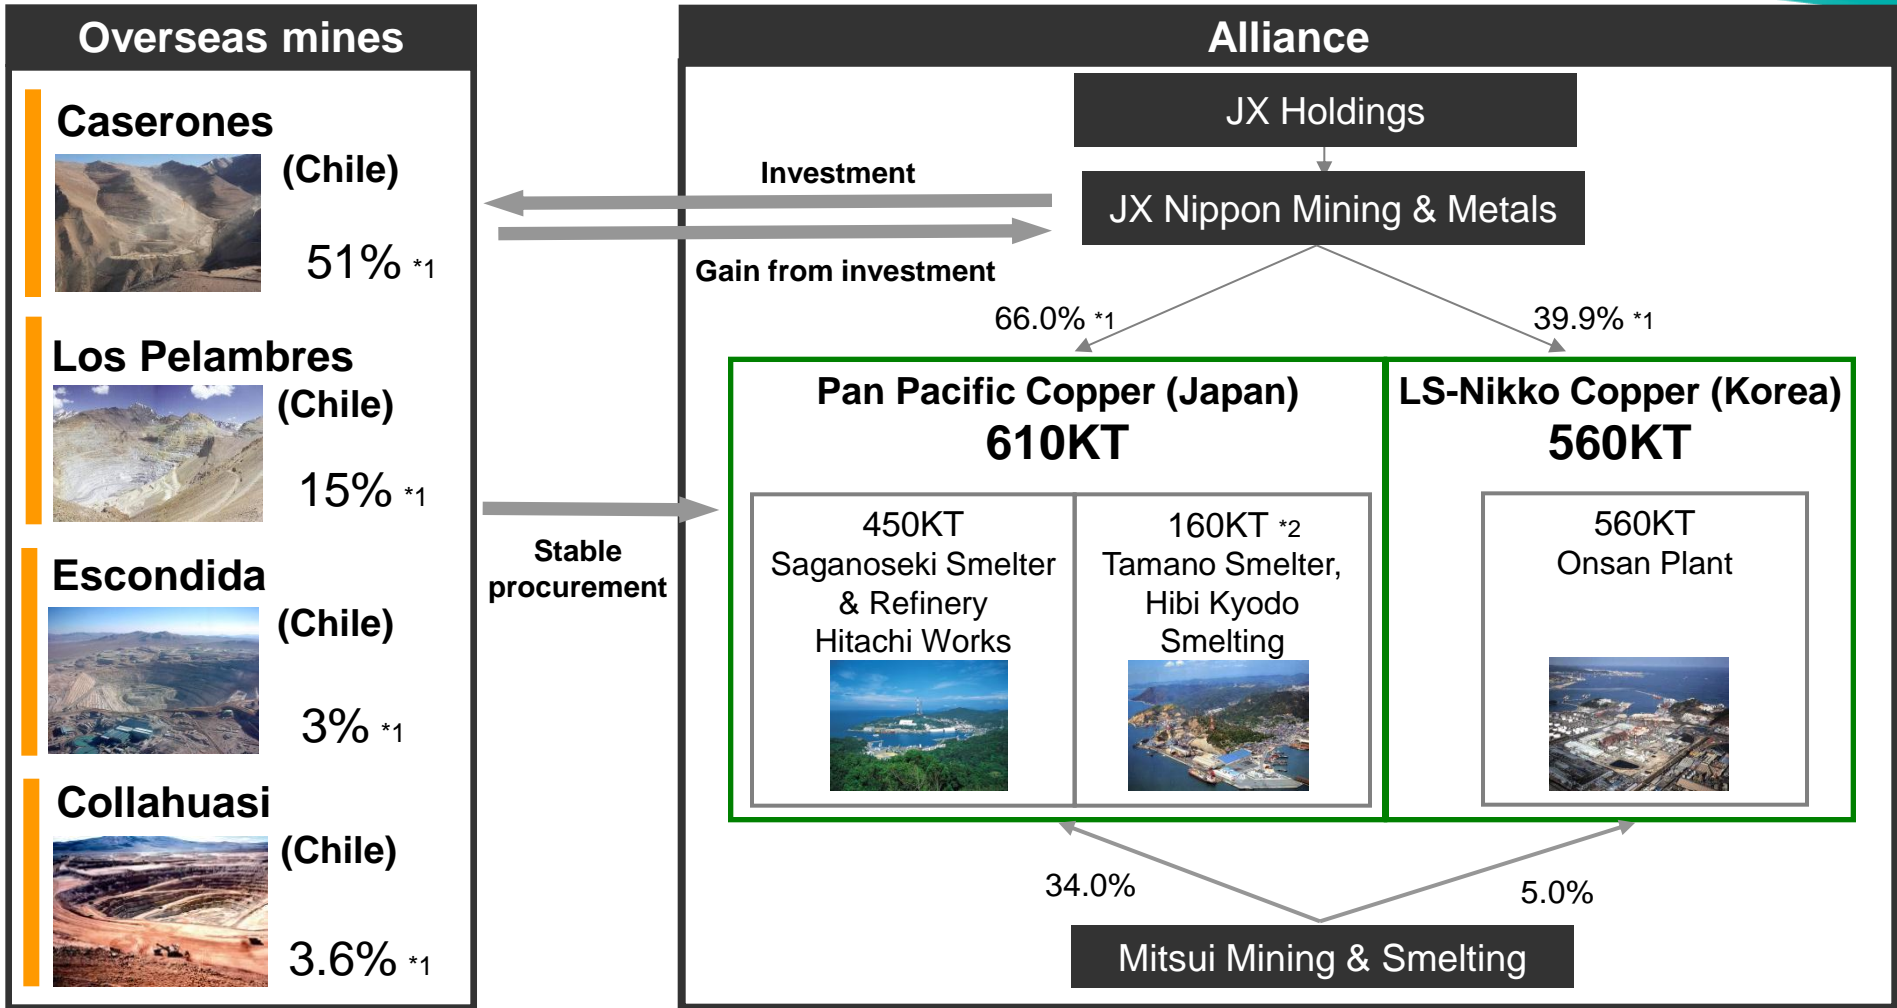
Overseas mines

Caserones
(Chile)
51% *1

Los Pelambres
(Chile)
15% *1

Escondida
(Chile)
3% *1

Collahuasi
(Chile)
3.6% *1

Investment

Gain from investment

Stable procurement

Alliance

JX Holdings

JX Nippon Mining & Metals

66.0% *1

39.9% *1

Pan Pacific Copper (Japan)
610KT

450KT
Saganoseki Smelter & Refinery
Hitachi Works

160KT *2
Tamano Smelter,
Hibi Kyodo Smelting

LS-Nikko Copper (Korea)
560KT

560KT
Onsan Plant

34.0%

5.0%

Mitsui Mining & Smelting